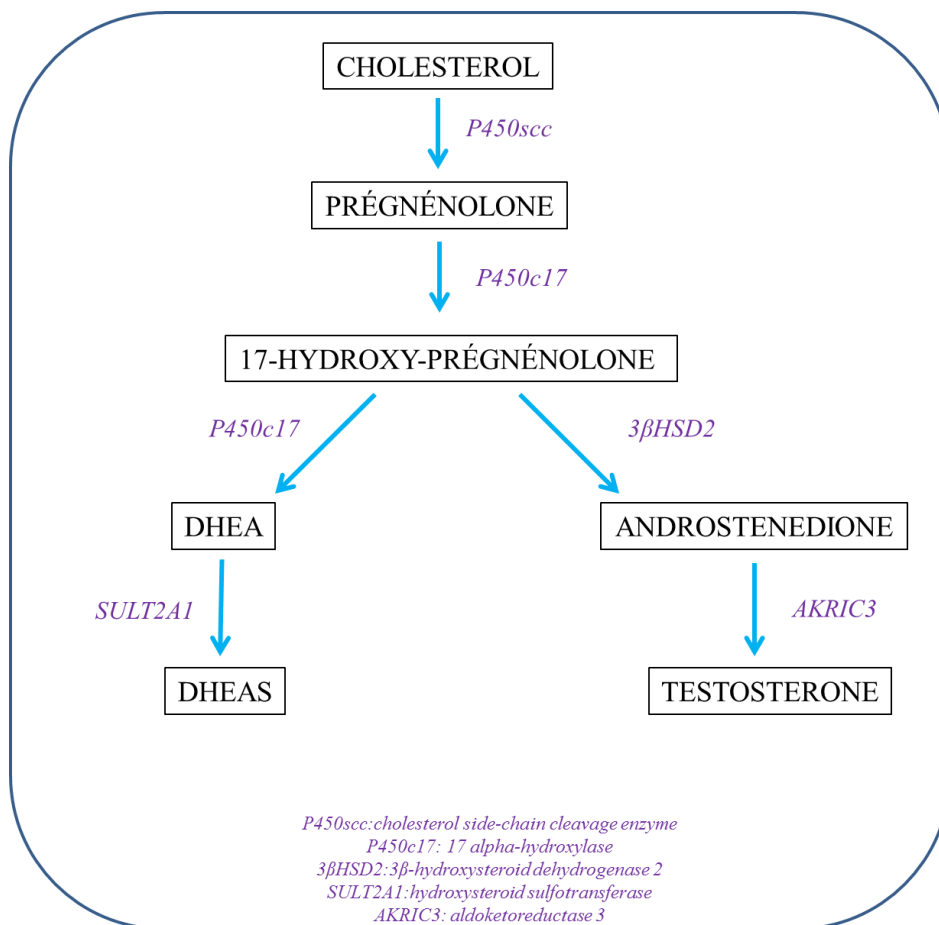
CHOLESTEROL

P450scc

PRÉGNÉNOLONE

P450c17

17-HYDROXY-PRÉGNÉNOLONE

P450c17

3βHSD2

DHEA

ANDROSTENEDIONE

SULT2A1

AKRIC3

DHEAS

TESTOSTERONE

P450scc:cholesterol side-chain cleavage enzyme
P450c17: 17 alpha-hydroxylase
3βHSD2:3β-hydroxysteroid dehydrogenase 2
SULT2A1:hydroxysteroid sulfotransferase
AKRIC3: aldoketoreductase 3